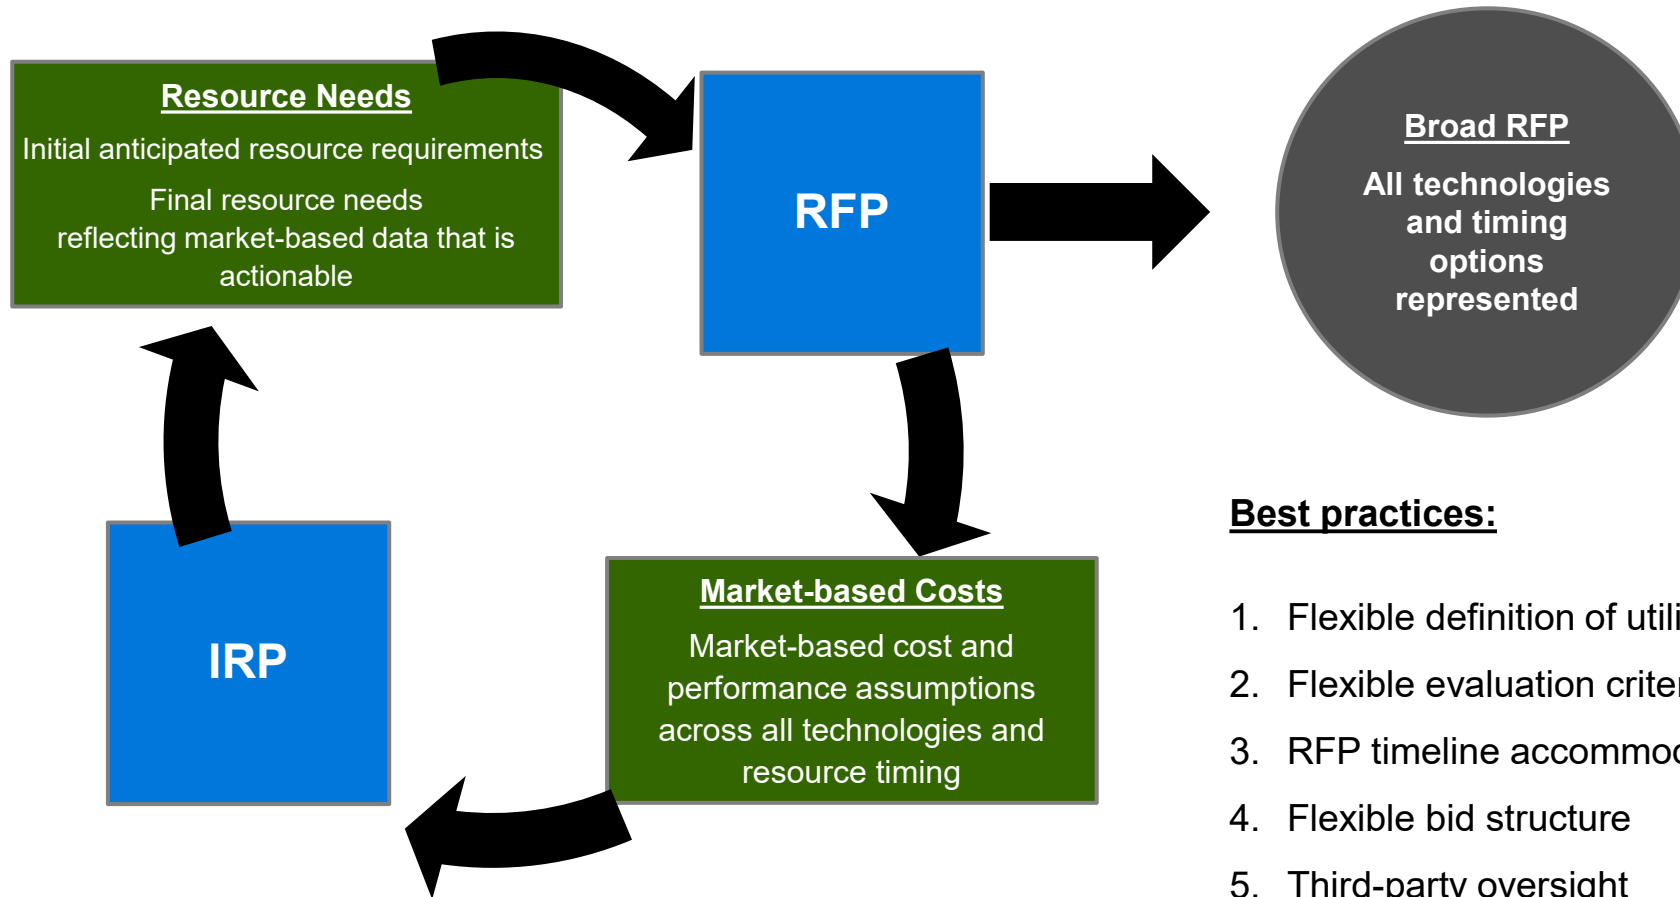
Resource Needs

Initial anticipated resource requirements

Final resource needs reflecting market-based data that is actionable

RFP

Broad RFP

All technologies and timing options represented

IRP

Market-based Costs

Market-based cost and performance assumptions across all technologies and resource timing

Best practices:

1. Flexible definition of utili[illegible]
2. Flexible evaluation criter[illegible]
3. RFP timeline accommo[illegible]
4. Flexible bid structure
5. Third-party oversight